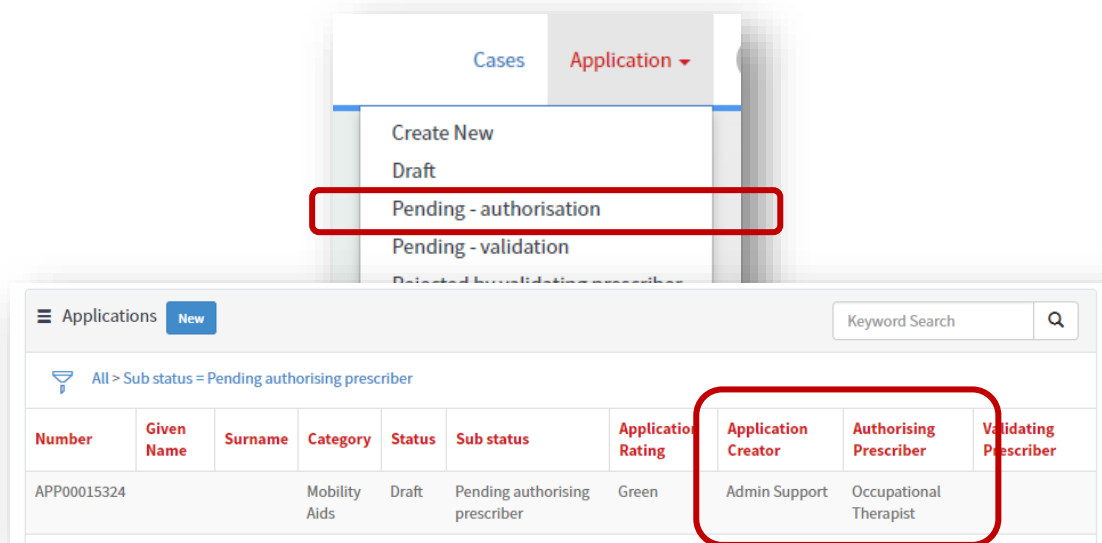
Cases Application

Create New
Draft
Pending - authorisation
Pending - validation
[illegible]

Applications New

Keyword Search

All > Sub status = Pending authorising prescriber

| Number | Given Name | Surname | Category | Status | Sub status | Application Rating | Application Creator | Authorising Prescriber | Validating Prescriber |
|---|---|---|---|---|---|---|---|---|---|
| APP00015324 | | | Mobility Aids | Draft | Pending authorising prescriber | Green | Admin Support | Occupational Therapist | |